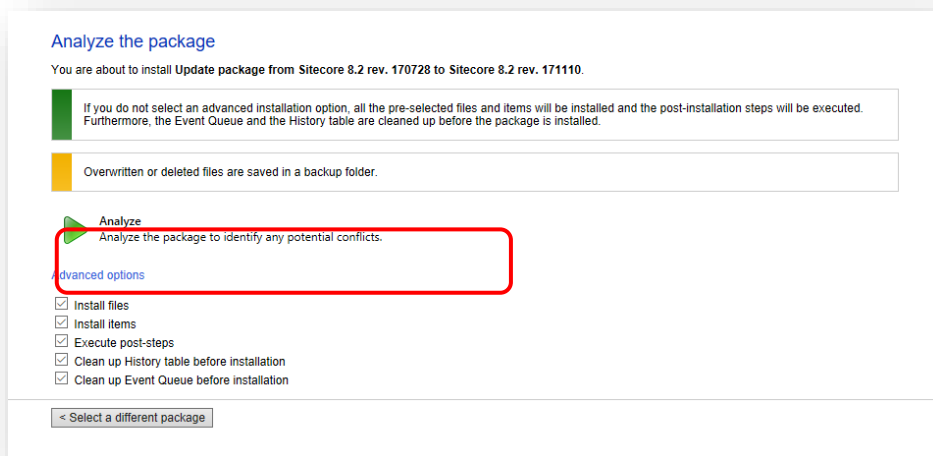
Analyze the package

You are about to install **Update package from Sitecore 8.2 rev. 170728 to Sitecore 8.2 rev. 171110**.

If you do not select an advanced installation option, all the pre-selected files and items will be installed and the post-installation steps will be executed. Furthermore, the Event Queue and the History table are cleaned up before the package is installed.

Overwritten or deleted files are saved in a backup folder.

Analyze
Analyze the package to identify any potential conflicts.

Advanced options

Install files
Install items
Execute post-steps
Clean up History table before installation
Clean up Event Queue before installation

< Select a different package